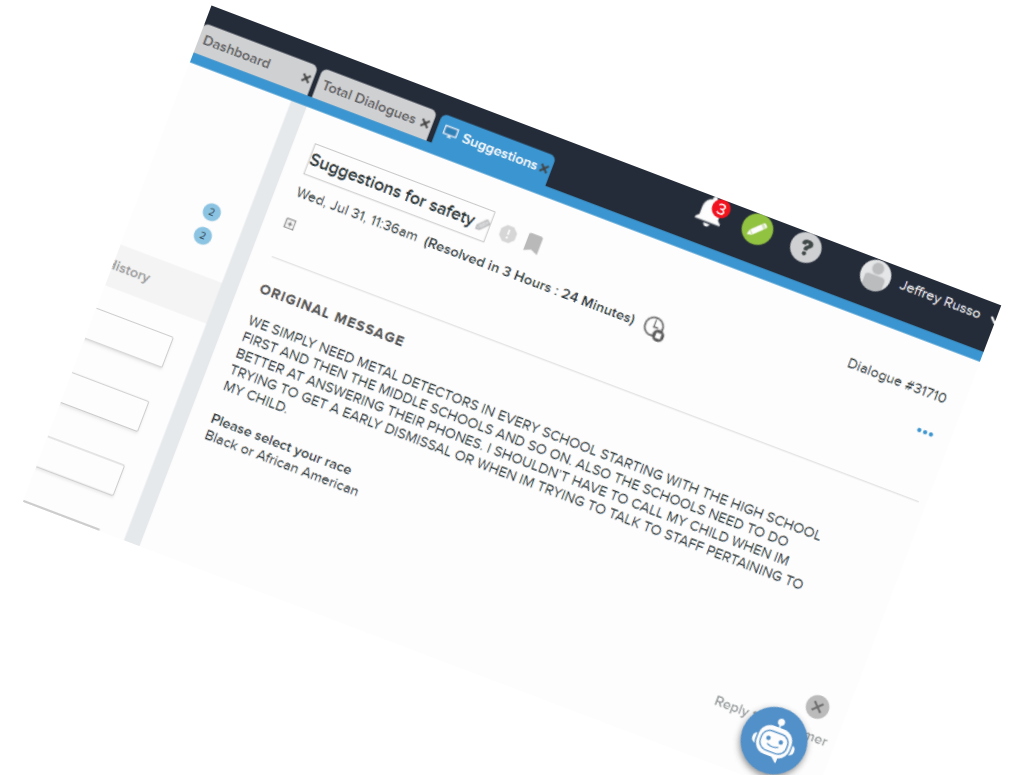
Dashboard
Total Dialogues
Suggestions

3

Jeffrey Russo

2
2
History

Suggestions for safety
Wed, Jul 31, 11:36am (Resolved in 3 Hours : 24 Minutes)

ORIGINAL MESSAGE

Dialogue #31710

WE SIMPLY NEED METAL DETECTORS IN EVERY SCHOOL STARTING WITH THE HIGH SCHOOL FIRST AND THEN THE MIDDLE SCHOOLS AND SO ON. ALSO THE SCHOOLS NEED TO DO BETTER AT ANSWERING THEIR PHONES. I SHOULDN'T HAVE TO CALL MY CHILD WHEN IM TRYING TO GET A EARLY DISMISSAL OR WHEN IM TRYING TO TALK TO STAFF PERTAINING TO MY CHILD.

Please select your race
Black or African American

Reply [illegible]mer